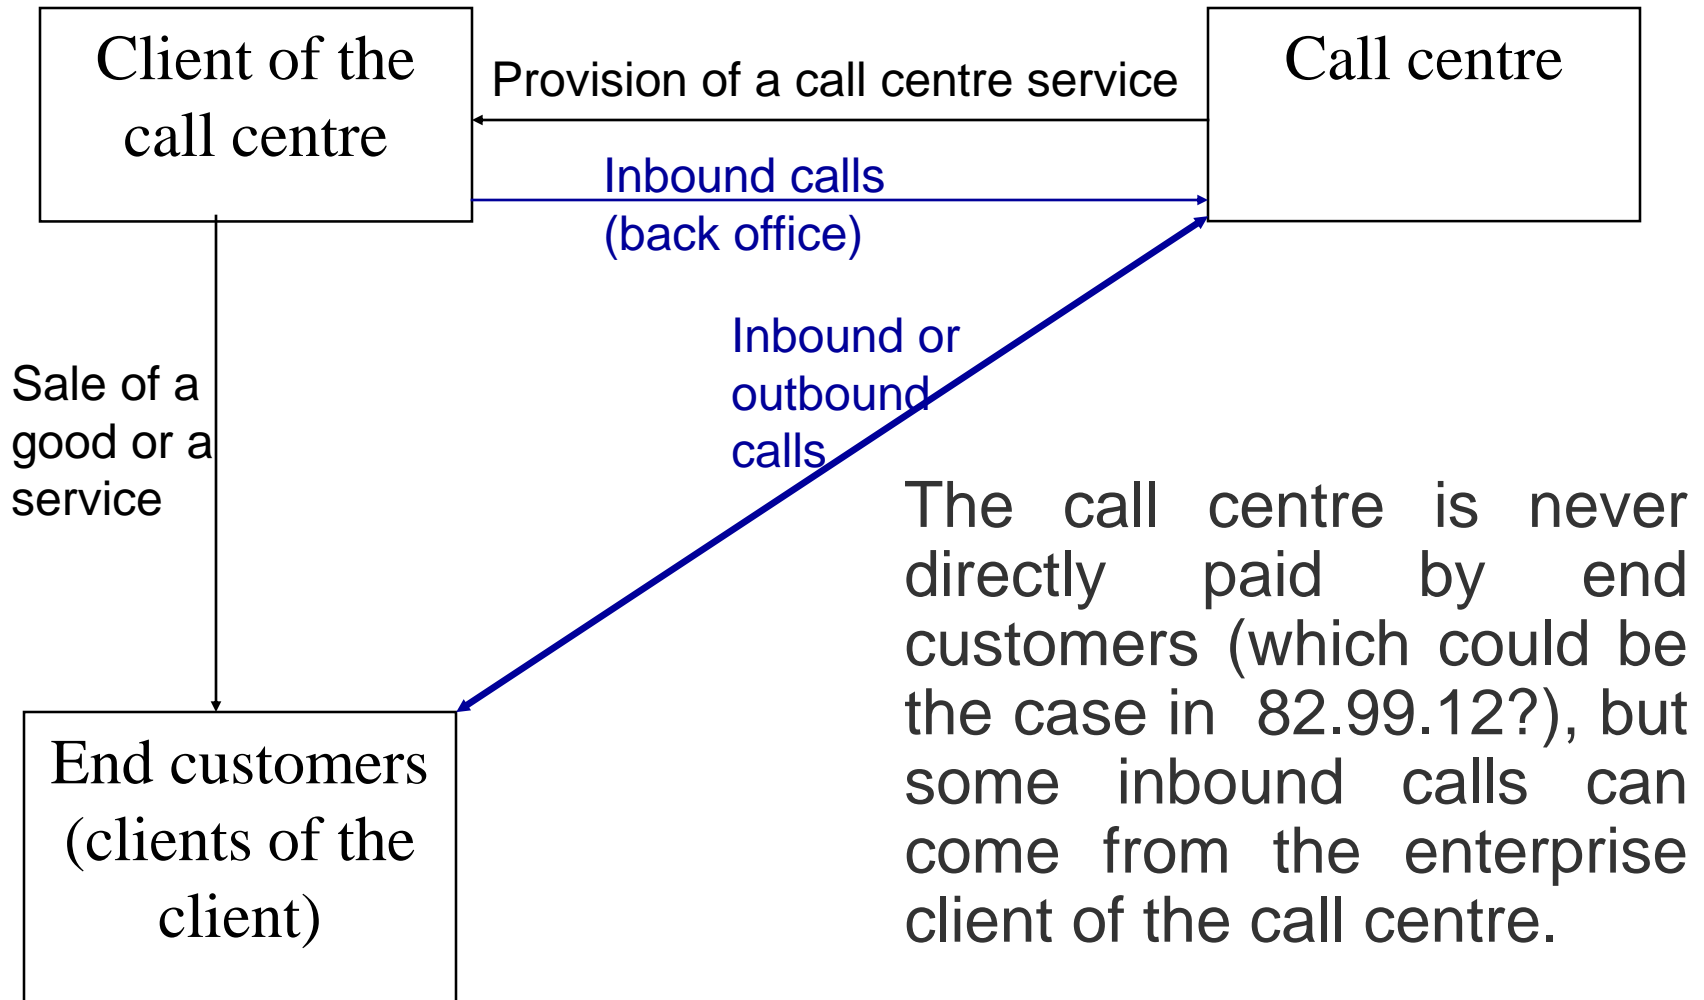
Client of the call centre

Provision of a call centre service

Call centre

Inbound calls (back office)

Inbound or outbound calls

Sale of a good or a service

The call centre is never directly paid by end customers (which could be the case in 82.99.12?), but some inbound calls can come from the enterprise client of the call centre.

End customers (clients of the client)